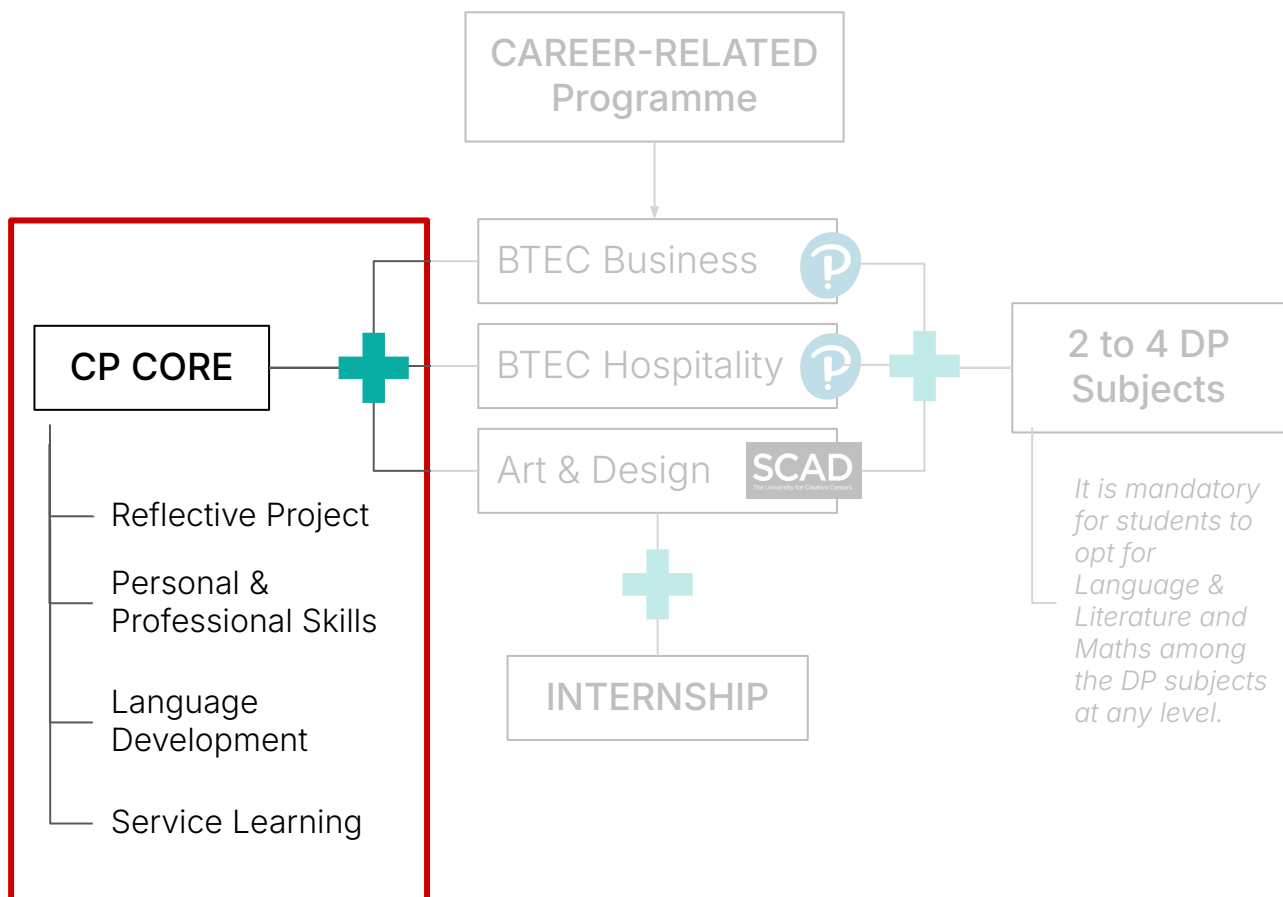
CAREER-RELATED Programme

BTEC Business

BTEC Hospitality

Art & Design

SCAD
The University for Creative Careers

CP CORE

Reflective Project

Personal & Professional Skills

Language Development

Service Learning

2 to 4 DP Subjects

It is mandatory for students to opt for Language & Literature and Maths among the DP subjects at any level.

INTERNSHIP